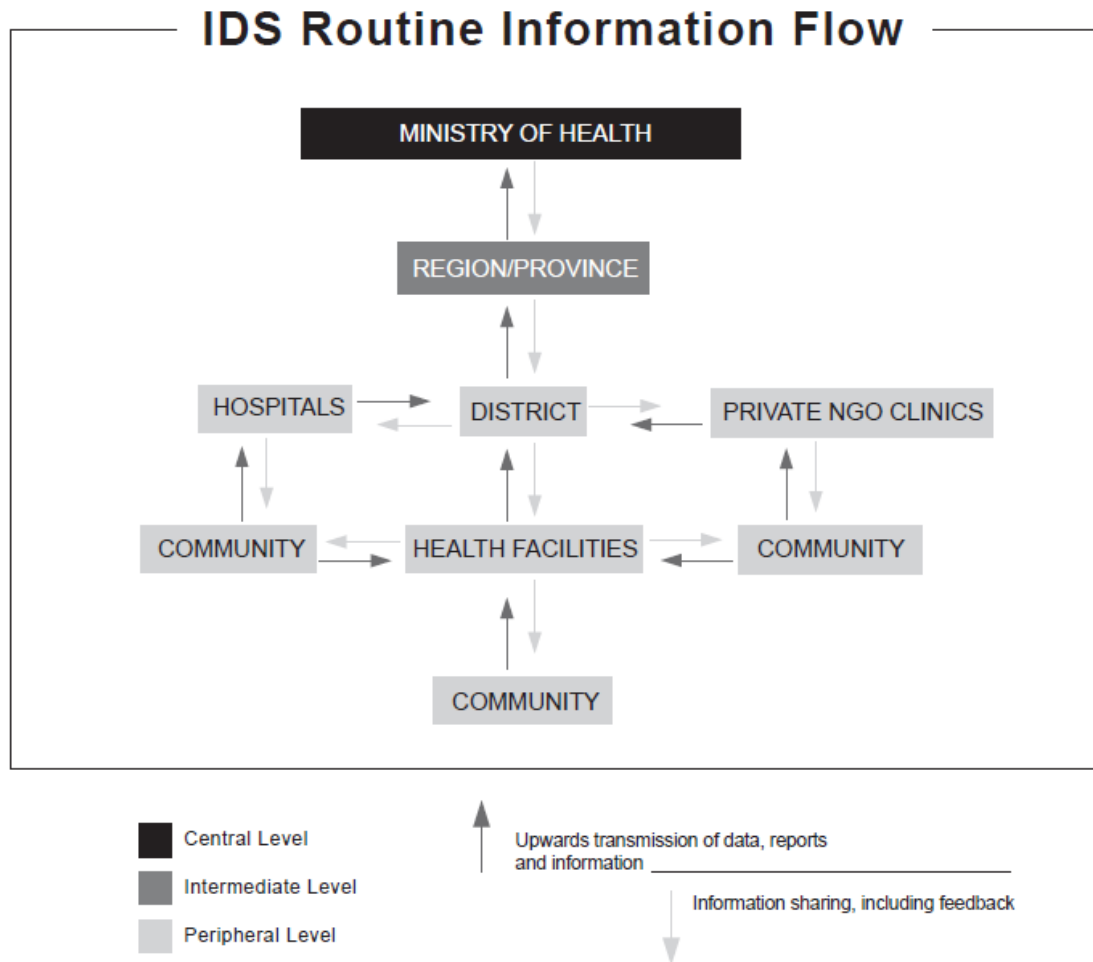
IDS Routine Information Flow

MINISTRY OF HEALTH

REGION/PROVINCE

HOSPITALS

DISTRICT

PRIVATE NGO CLINICS

COMMUNITY

HEALTH FACILITIES

COMMUNITY

COMMUNITY

Central Level

Intermediate Level

Peripheral Level

Upwards transmission of data, reports and information

Information sharing, including feedback